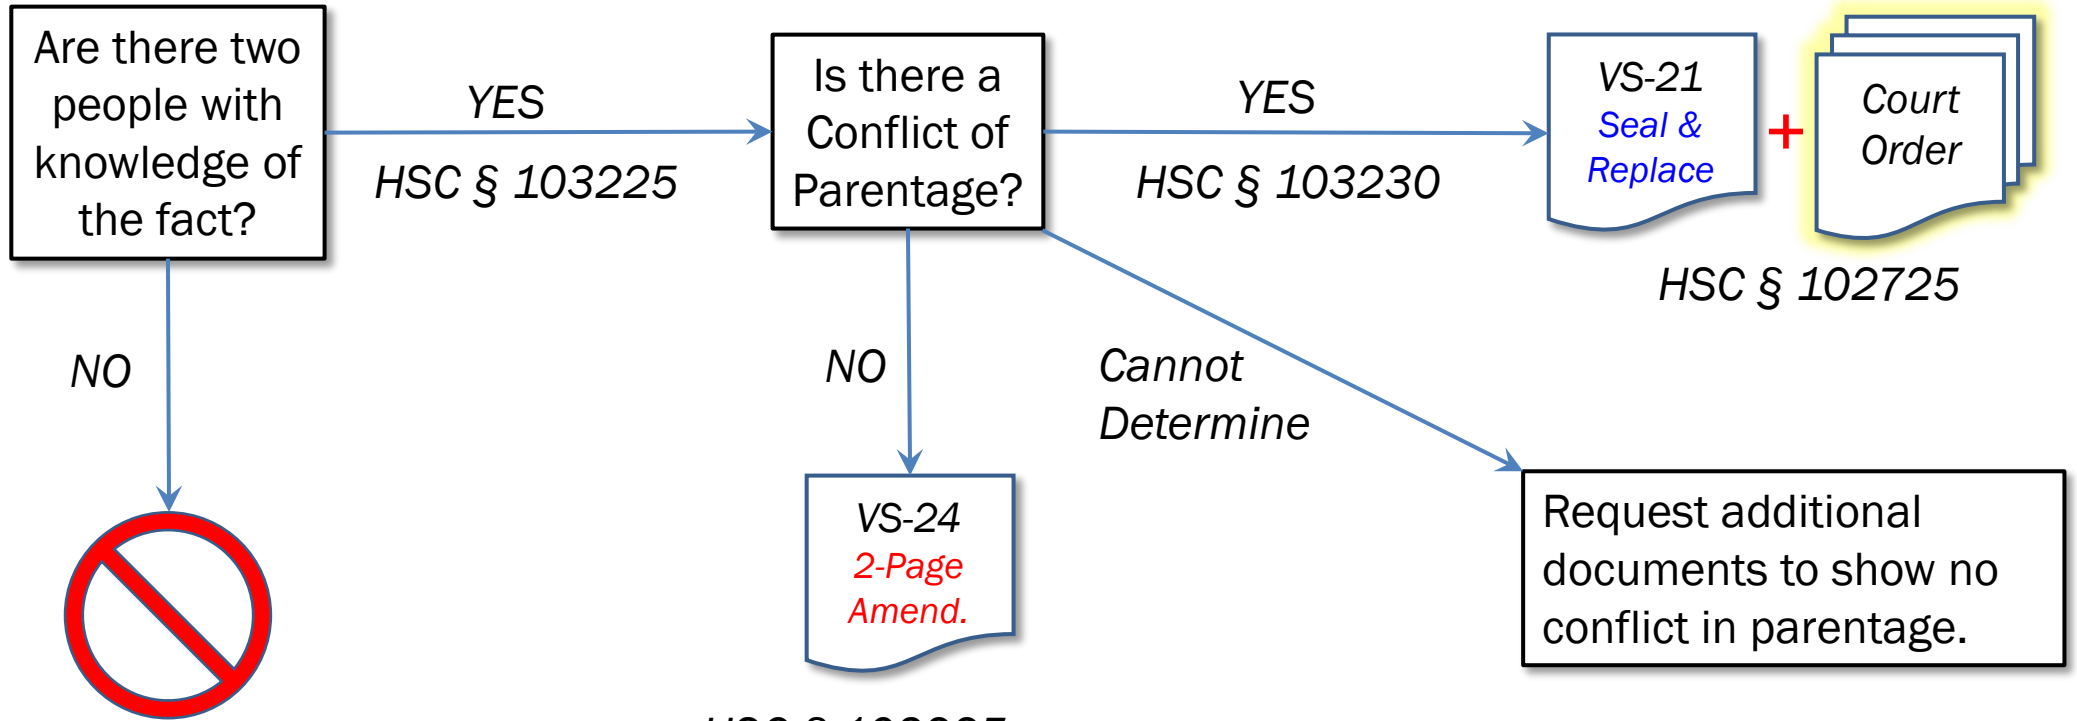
Are there two people with knowledge of the fact?

YES

HSC § 103225

Is there a Conflict of Parentage?

YES

HSC § 103230

VS-21
Seal &
Replace

+

Court Order

HSC § 102725

NO

NO

Cannot Determine

VS-24
2-Page
Amend.

Request additional documents to show no conflict in parentage.

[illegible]